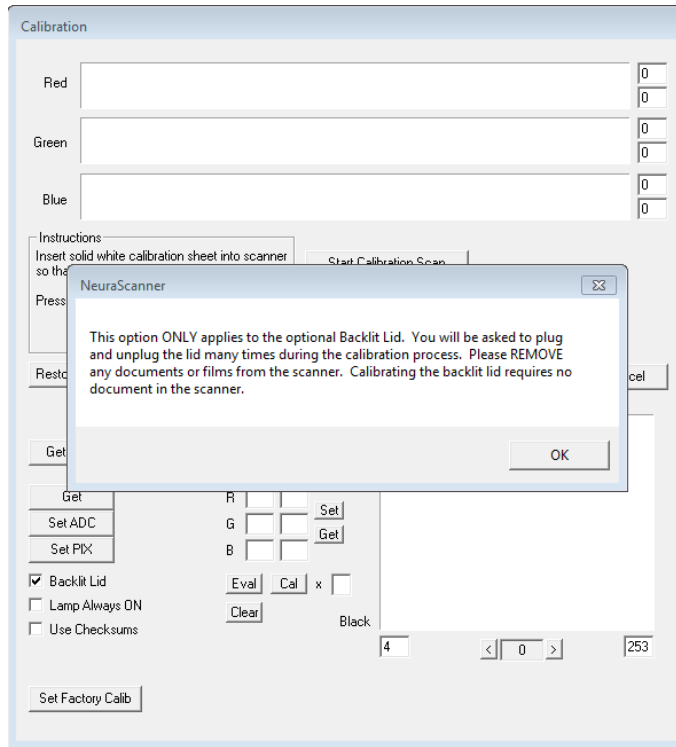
Calibration

Red
0
0

Green
0
0

Blue
0
0

Instructions
Insert solid white calibration sheet into scanner so tha

Press

Start Calibration Scan

Resto

cel

NeuraScanner

This option ONLY applies to the optional Backlit Lid. You will be asked to plug and unplug the lid many times during the calibration process. Please REMOVE any documents or films from the scanner. Calibrating the backlit lid requires no document in the scanner.

OK

Get

Get
Set ADC
Set PIX

R
G
B

Set
Get

Backlit Lid
Lamp Always ON
Use Checksums

Eval
Cal
x

Clear

Black

4
<
0
>
253

Set Factory Calib